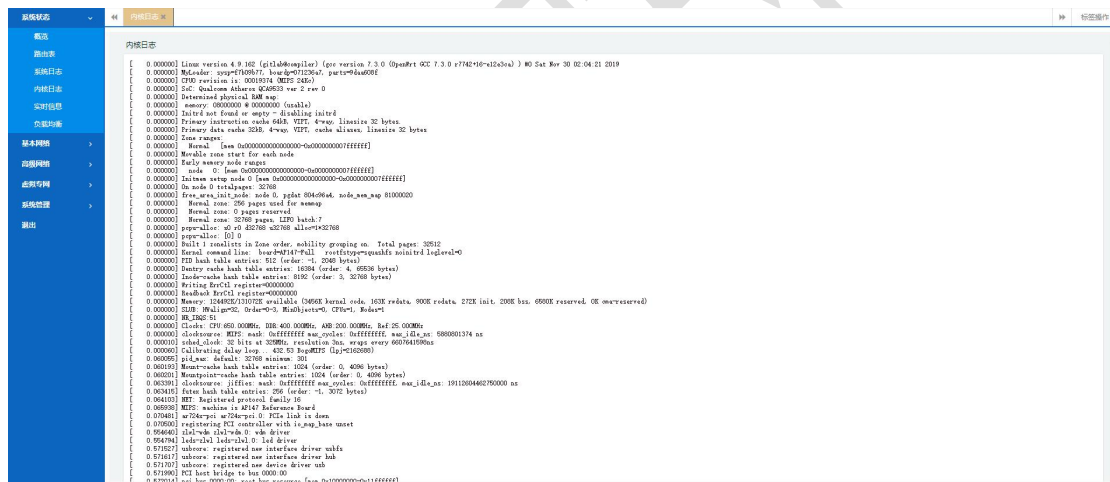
系统状态
概览
路由表
系统日志
内核日志
实时信息
负载均衡
基本网络
高级网络
虚拟专网
系统管理
退出

内核日志 ×
标签操作

内核日志

[ 0.000000] Linux version 4.9.162 (gitlab@compiler) (gcc version 7.3.0 (OpenWrt GCC 7.3.0 r7742+16-e12e3ca) ) #0 Sat Nov 30 02:04:21 2019
[ 0.000000] MyLoader: sysp=f7b09b77, boardp=071236a7, parts=9daa608f
[ 0.000000] CPU0 revision is: 00019374 (MIPS 24Kc)
[ 0.000000] SoC: Qualcomm Atheros QCA9533 ver 2 rev 0
[ 0.000000] Determined physical RAM map:
[ 0.000000] memory: 08000000 @ 00000000 (usable)
[ 0.000000] Initrd not found or empty - disabling initrd
[ 0.000000] Primary instruction cache 64kB, VIPT, 4-way, linesize 32 bytes.
[ 0.000000] Primary data cache 32kB, 4-way, VIPT, cache aliases, linesize 32 bytes
[ 0.000000] Zone ranges:
[ 0.000000] Normal [mem 0x0000000000000000-0x0000000007ffffff]
[ 0.000000] Movable zone start for each node
[ 0.000000] Early memory node ranges
[ 0.000000] node 0: [mem 0x0000000000000000-0x0000000007ffffff]
[ 0.000000] Initmem setup node 0 [mem 0x0000000000000000-0x0000000007ffffff]
[ 0.000000] On node 0 totalpages: 32768
[ 0.000000] free_area_init_node: node 0, pgdat 804c96a4, node_mem_map 81000020
[ 0.000000] Normal zone: 256 pages used for memmap
[ 0.000000] Normal zone: 0 pages reserved
[ 0.000000] Normal zone: 32768 pages, LIFO batch:7
[ 0.000000] pcpu-alloc: s0 r0 d32768 u32768 alloc=1*32768
[ 0.000000] pcpu-alloc: [0] 0
[ 0.000000] Built 1 zonelists in Zone order, mobility grouping on. Total pages: 32512
[ 0.000000] Kernel command line: board=AP147-Full rootfstype=squashfs noinitrd loglevel=0
[ 0.000000] PID hash table entries: 512 (order: -1, 2048 bytes)
[ 0.000000] Dentry cache hash table entries: 16384 (order: 4, 65536 bytes)
[ 0.000000] Inode-cache hash table entries: 8192 (order: 3, 32768 bytes)
[ 0.000000] Writing ErrCtl register=00000000
[ 0.000000] Readback ErrCtl register=00000000
[ 0.000000] Memory: 124482K/131072K available (3456K kernel code, 163K rwdata, 900K rodata, 272K init, 208K bss, 6580K reserved, 0K cma-reserved)
[ 0.000000] SLUB: HWalign=32, Order=0-3, MinObjects=0, CPUs=1, Nodes=1
[ 0.000000] NR_IRQS:51
[ 0.000000] Clocks: CPU:650.000MHz, DDR:400.000MHz, AHB:200.000MHz, Ref:25.000MHz
[ 0.000000] clocksource: MIPS: mask: 0xffffffff max_cycles: 0xffffffff, max_idle_ns: 5880801374 ns
[ 0.000010] sched_clock: 32 bits at 325MHz, resolution 3ns, wraps every 6607641598ns
[ 0.000060] Calibrating delay loop... 432.53 BogoMIPS (lpj=2162688)
[ 0.060055] pid_max: default: 32768 minimum: 301
[ 0.060193] Mount-cache hash table entries: 1024 (order: 0, 4096 bytes)
[ 0.060201] Mountpoint-cache hash table entries: 1024 (order: 0, 4096 bytes)
[ 0.063391] clocksource: jiffies: mask: 0xffffffff max_cycles: 0xffffffff, max_idle_ns: 19112604462750000 ns
[ 0.063415] futex hash table entries: 256 (order: -1, 3072 bytes)
[ 0.064103] NET: Registered protocol family 16
[ 0.065938] MIPS: machine is AP147 Reference Board
[ 0.070481] ar724x-pci ar724x-pci.0: PCIe link is down
[ 0.070500] registering PCI controller with io_map_base unset
[ 0.554640] zlwl-wdm zlwl-wdm.0: wdm driver
[ 0.554794] leds-zlwl leds-zlwl.0: led driver
[ 0.571527] usbcore: registered new interface driver usbfs
[ 0.571617] usbcore: registered new interface driver hub
[ 0.571707] usbcore: registered new device driver usb
[ 0.571990] PCI host bridge to bus 0000:00
[ 0.572014] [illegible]